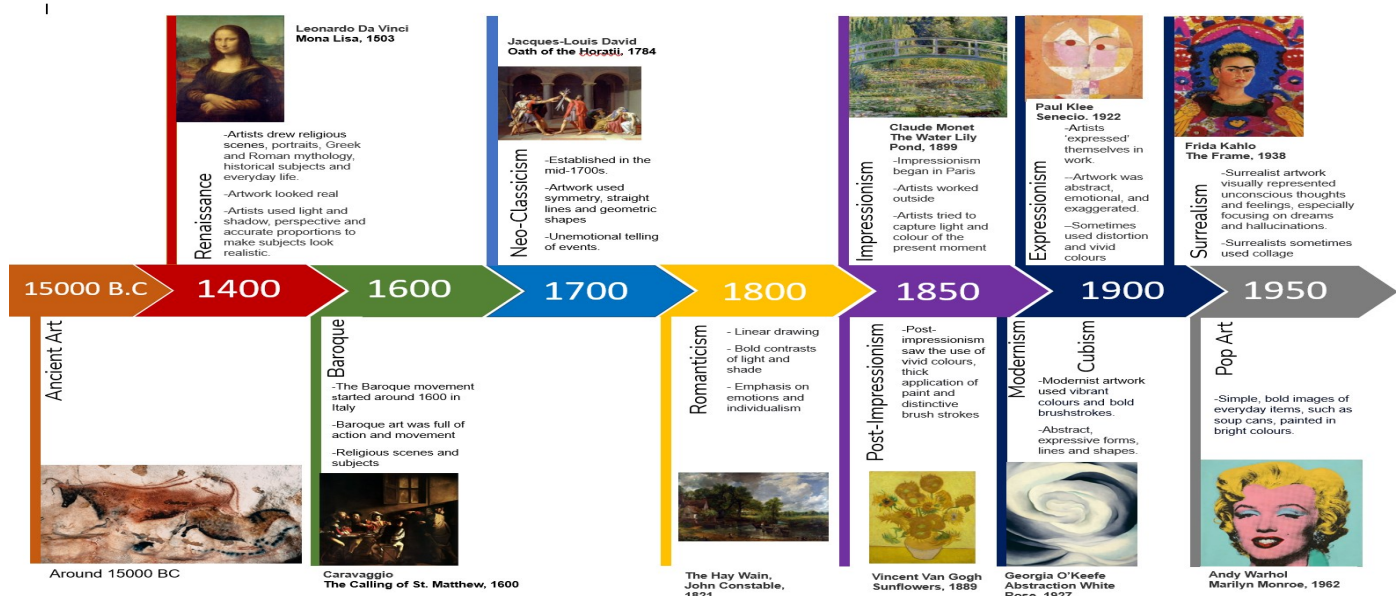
Leonardo Da Vinci
Mona Lisa, 1503

Renaissance

-Artists drew religious scenes, portraits, Greek and Roman mythology, historical subjects and everyday life.

-Artwork looked real

-Artists used light and shadow, perspective and accurate proportions to make subjects look realistic.

Jacques-Louis David
Oath of the Horatii, 1784

Neo-Classicism

-Established in the mid-1700s.

-Artwork used symmetry, straight lines and geometric shapes

-Unemotional telling of events.

Impressionism

Claude Monet
The Water Lily Pond, 1899

-Impressionism began in Paris

-Artists worked outside

-Artists tried to capture light and colour of the present moment

Expressionism

Paul Klee
Senecio. 1922

-Artists 'expressed' themselves in work.

--Artwork was abstract, emotional, and exaggerated.

--Sometimes used distortion and vivid colours

Surrealism

Frida Kahlo
The Frame, 1938

-Surrealist artwork visually represented unconscious thoughts and feelings, especially focusing on dreams and hallucinations.

-Surrealists sometimes used collage

15000 B.C | 1400 | 1600 | 1700 | 1800 | 1850 | 1900 | 1950

Ancient Art

Around 15000 BC

Baroque

-The Baroque movement started around 1600 in Italy

-Baroque art was full of action and movement

-Religious scenes and subjects

Caravaggio
The Calling of St. Matthew, 1600

Romanticism

- Linear drawing

- Bold contrasts of light and shade

- Emphasis on emotions and individualism

The Hay Wain, John Constable, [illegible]

Post-Impressionism

-Post-impressionism saw the use of vivid colours, thick application of paint and distinctive brush strokes

Vincent Van Gogh
Sunflowers, 1889

Modernism

Cubism

-Modernist artwork used vibrant colours and bold brushstrokes.

-Abstract, expressive forms, lines and shapes.

Georgia O'Keefe
Abstraction White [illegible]

Pop Art

-Simple, bold images of everyday items, such as soup cans, painted in bright colours.

Andy Warhol
Marilyn Monroe, 1962